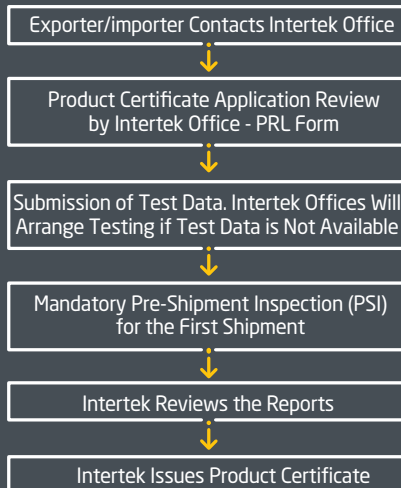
Exporter/importer Contacts Intertek Office

Product Certificate Application Review by Intertek Office - PRL Form

Submission of Test Data. Intertek Offices Will Arrange Testing if Test Data is Not Available

Mandatory Pre-Shipment Inspection (PSI) for the First Shipment

Intertek Reviews the Reports

Intertek Issues Product Certificate